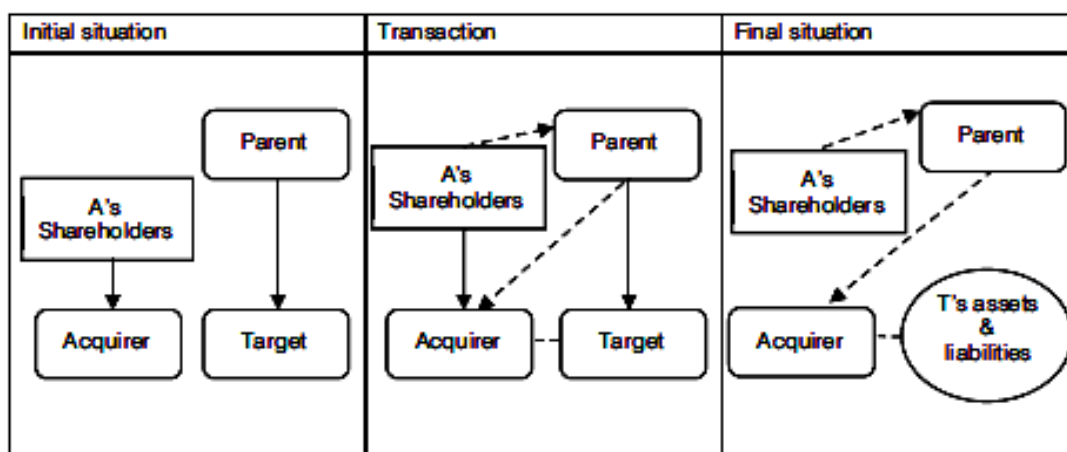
| Initial situation | Transaction | Final situation |
|---|---|---|
| Parent<br>A's Shareholders<br>Acquirer<br>Target | Parent<br>A's Shareholders<br>Acquirer<br>Target | Parent<br>A's Shareholders<br>Acquirer<br>T's assets & liabilities |